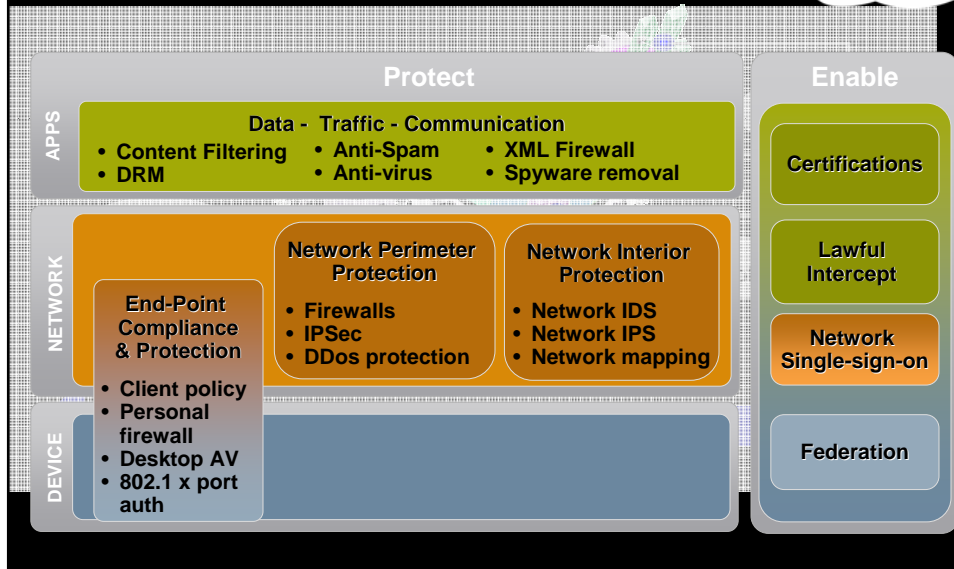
Protect

APPS

Data - Traffic - Communication

• Content Filtering
• DRM

• Anti-Spam
• Anti-virus

• XML Firewall
• Spyware removal

NETWORK

Network Perimeter Protection

• Firewalls
• IPSec
• DDos protection

Network Interior Protection

• Network IDS
• Network IPS
• Network mapping

End-Point Compliance & Protection

• Client policy
• Personal firewall
• Desktop AV
• 802.1 x port auth

DEVICE

Enable

Certifications

Lawful Intercept

Network Single-sign-on

Federation